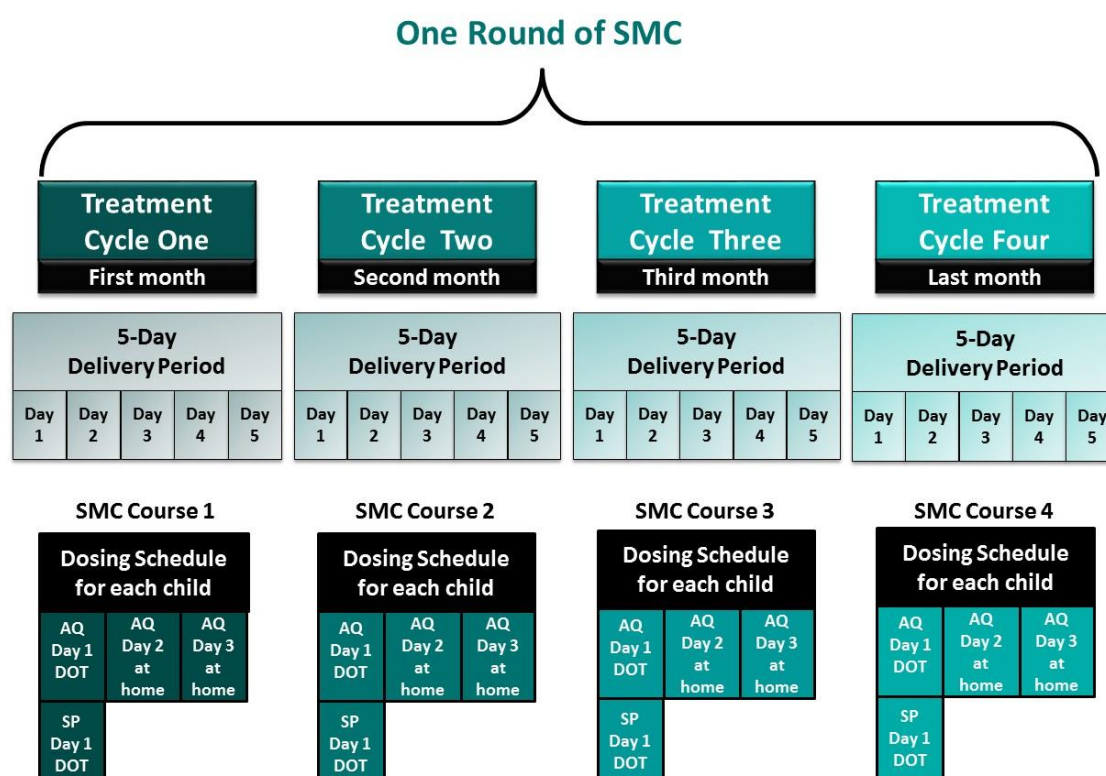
One Round of SMC

Treatment Cycle One
First month

Treatment Cycle Two
Second month

Treatment Cycle Three
Third month

Treatment Cycle Four
Last month

5-Day Delivery Period

| Day 1 | Day 2 | Day 3 | Day 4 | Day 5 |
|---|---|---|---|---|

5-Day Delivery Period

| Day 1 | Day 2 | Day 3 | Day 4 | Day 5 |
|---|---|---|---|---|

5-Day Delivery Period

| Day 1 | Day 2 | Day 3 | Day 4 | Day 5 |
|---|---|---|---|---|

5-Day Delivery Period

| Day 1 | Day 2 | Day 3 | Day 4 | Day 5 |
|---|---|---|---|---|

SMC Course 1
Dosing Schedule for each child
AQ Day 1 DOT
AQ Day 2 at home
AQ Day 3 at home
SP Day 1 DOT

SMC Course 2
Dosing Schedule for each child
AQ Day 1 DOT
AQ Day 2 at home
AQ Day 3 at home
SP Day 1 DOT

SMC Course 3
Dosing Schedule for each child
AQ Day 1 DOT
AQ Day 2 at home
AQ Day 3 at home
SP Day 1 DOT

SMC Course 4
Dosing Schedule for each child
AQ Day 1 DOT
AQ Day 2 at home
AQ Day 3 at home
SP Day 1 DOT